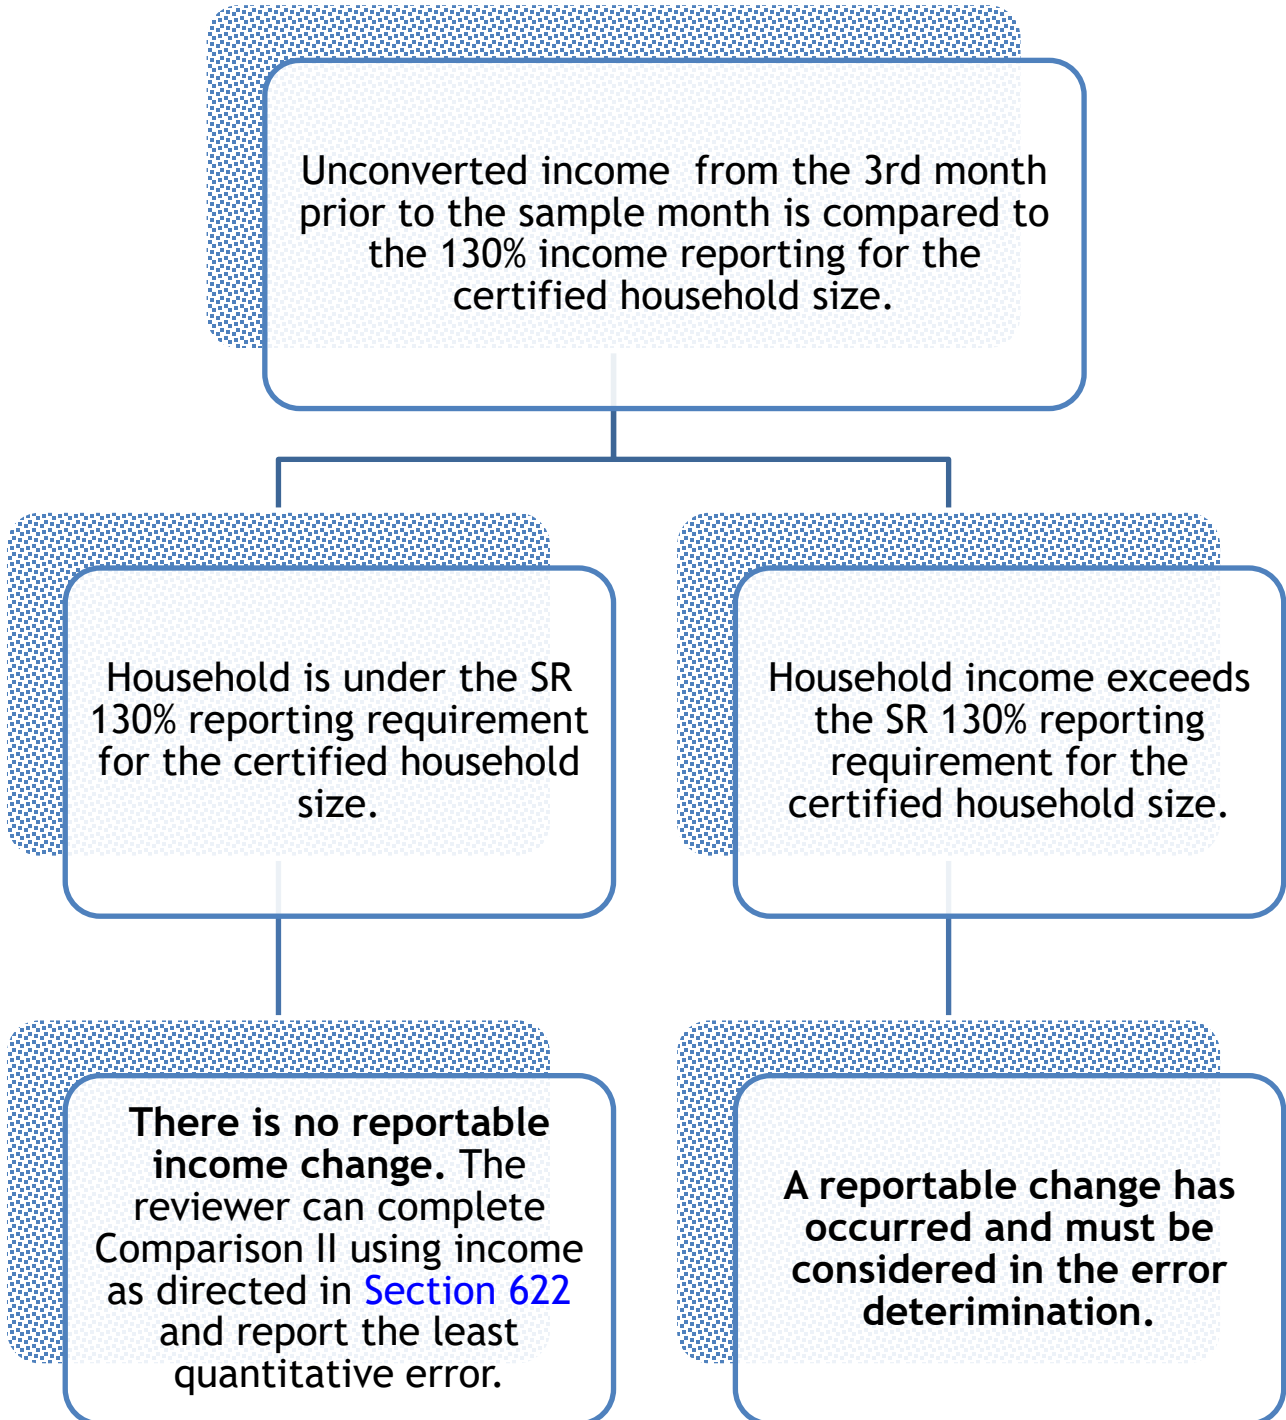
Unconverted income from the 3rd month prior to the sample month is compared to the 130% income reporting for the certified household size.

Household is under the SR 130% reporting requirement for the certified household size.

Household income exceeds the SR 130% reporting requirement for the certified household size.

**There is no reportable income change.** The reviewer can complete Comparison II using income as directed in Section 622 and report the least quantitative error.

**A reportable change has occurred and must be considered in the error deterimination.**